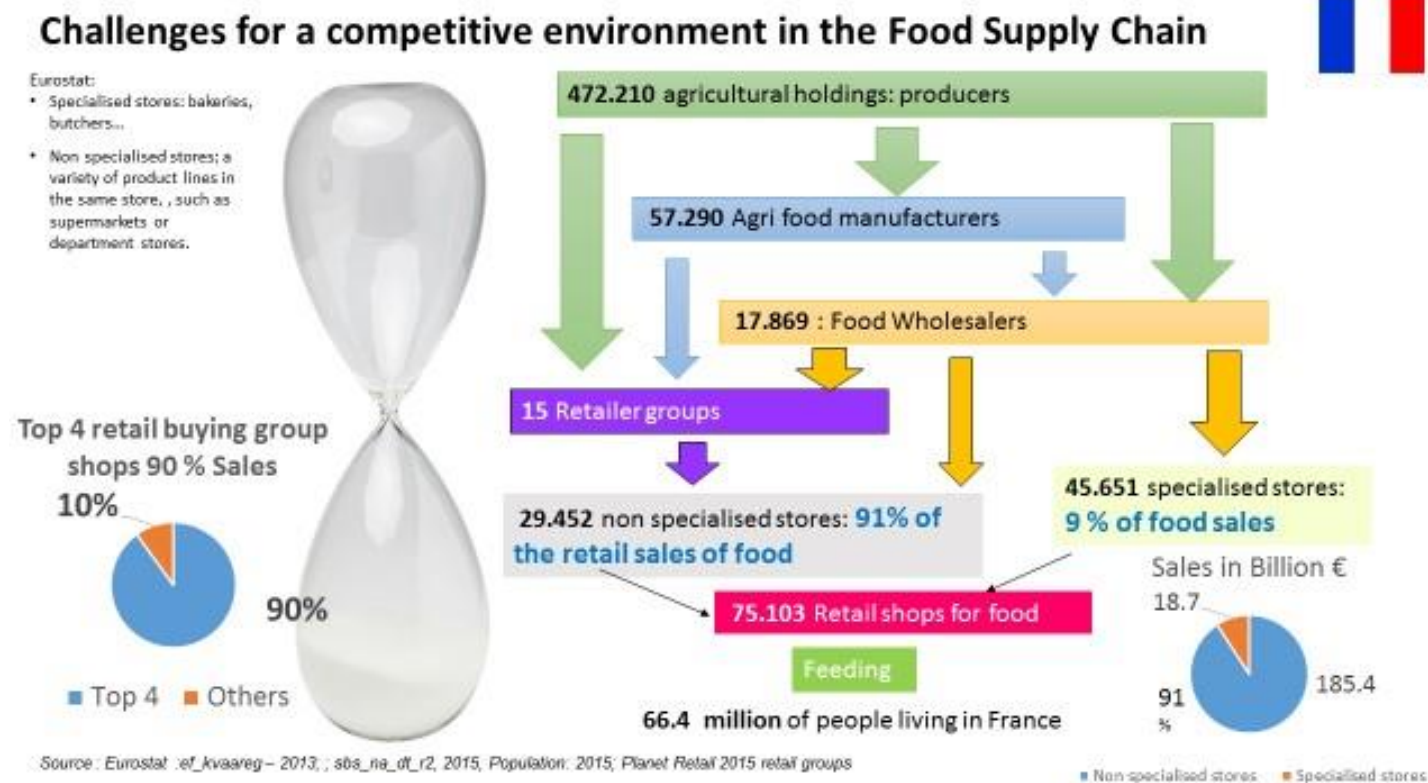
Challenges for a competitive environment in the Food Supply Chain

Eurostat:
• Specialised stores: bakeries, butchers...
• Non specialised stores; a variety of product lines in the same store, , such as supermarkets or department stores.

472.210 agricultural holdings: producers

57.290 Agri food manufacturers

17.869 : Food Wholesalers

15 Retailer groups

29.452 non specialised stores: 91% of the retail sales of food

45.651 specialised stores: 9 % of food sales

75.103 Retail shops for food

Feeding

66.4 million of people living in France

Top 4 retail buying group shops 90 % Sales

10%

90%

■ Top 4 ■ Others

Sales in Billion €

18.7

185.4

91 %

Source : Eurostat :ef_kvaareg – 2013; ; sbs_na_dt_r2, 2015, Population: 2015; Planet Retail 2015 retail groups

■ Non-specialised stores ■ Specialised stores